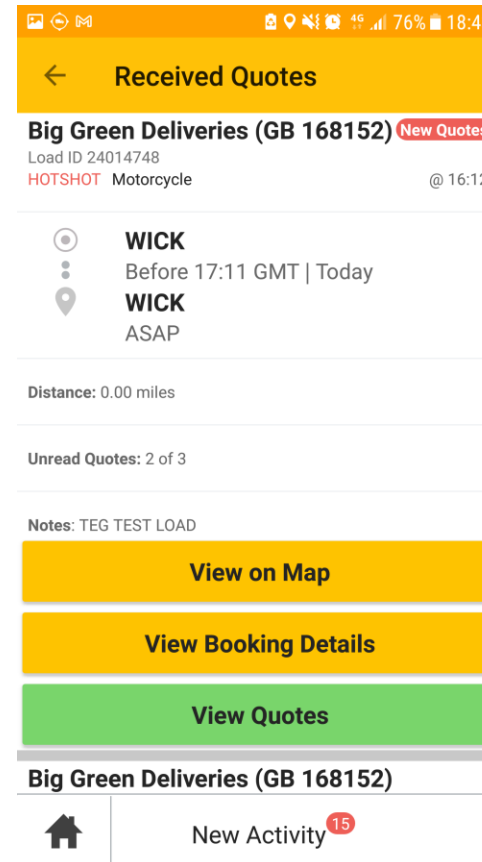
76% 18:4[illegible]

Received Quotes

Big Green Deliveries (GB 168152) New Quote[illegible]
Load ID 24014748
HOTSHOT Motorcycle @ 16:1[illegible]

WICK
Before 17:11 GMT | Today
WICK
ASAP

Distance: 0.00 miles

Unread Quotes: 2 of 3

Notes: TEG TEST LOAD

View on Map

View Booking Details

View Quotes

Big Green Deliveries (GB 168152)

New Activity 15